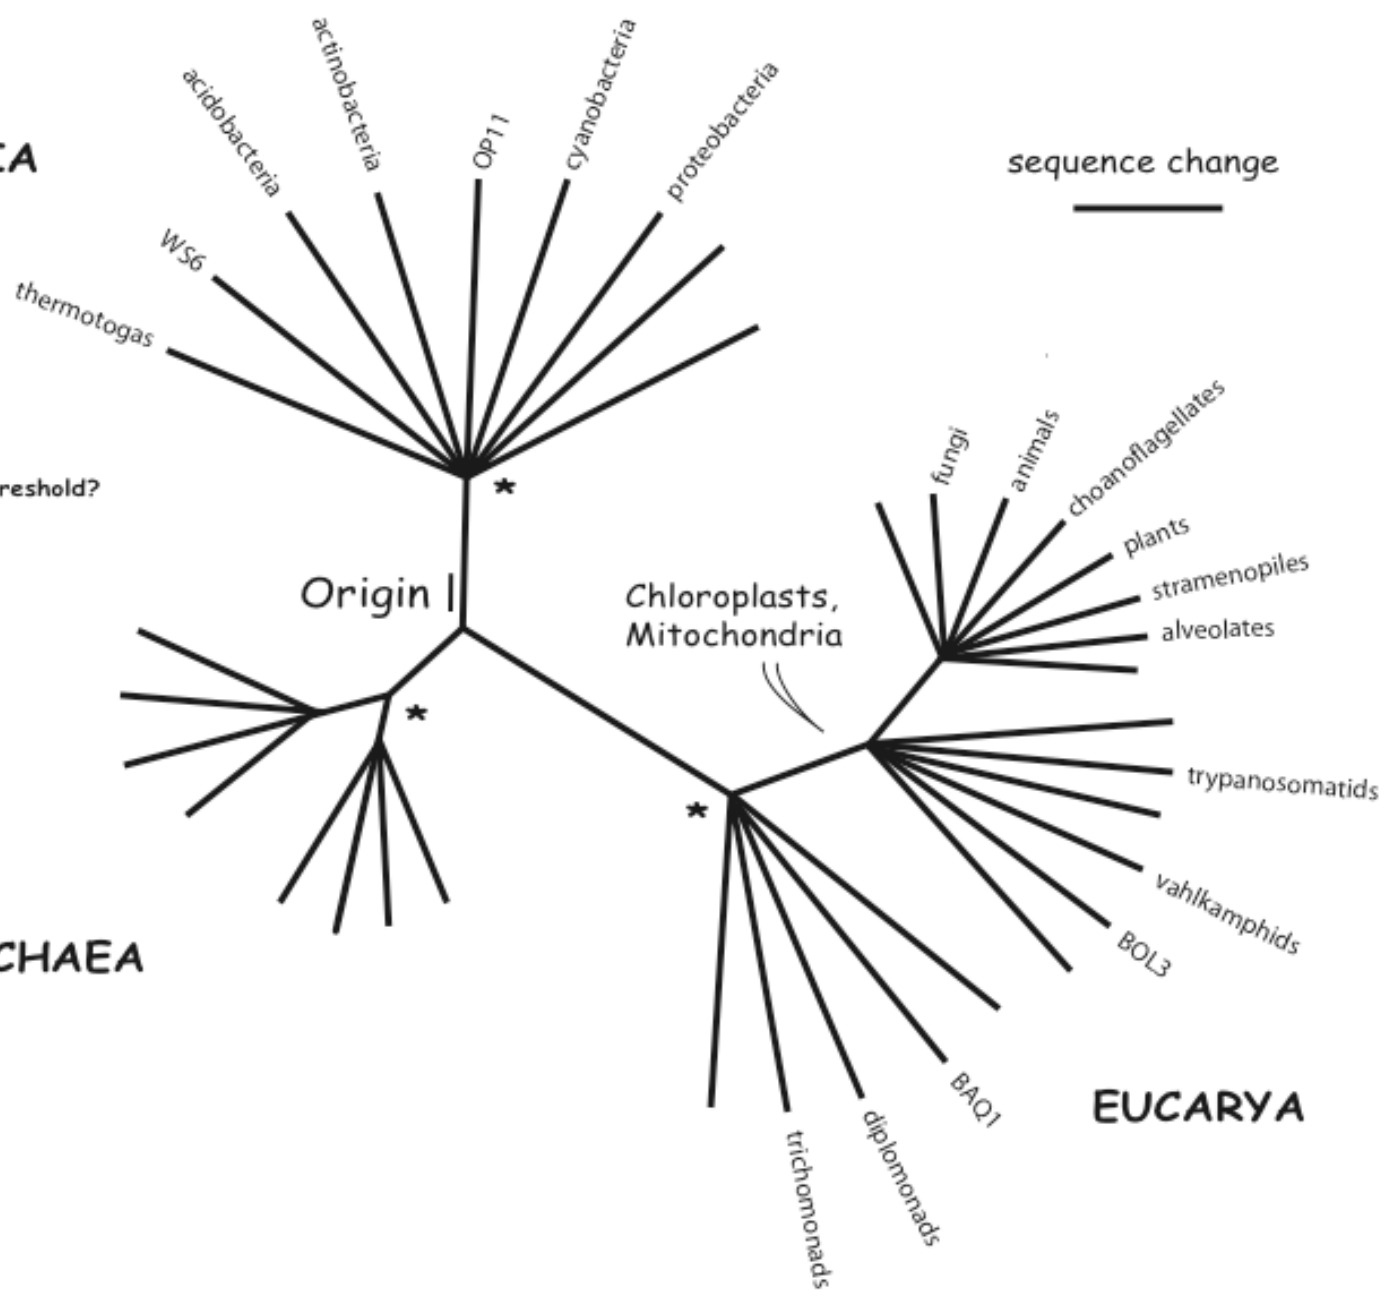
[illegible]A

acidobacteria
actinobacteria
OP11
cyanobacteria
proteobacteria
WS6
thermotogas

sequence change

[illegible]reshold?

*

Origin |

Chloroplasts,
Mitochondria

fungi
animals
choanoflagellates
plants
stramenopiles
alveolates

*

*

trypanosomatids
vahlkamphids
BOL3

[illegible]CHAEA

trichomonads
diplomonads
BAQ1

EUCARYA